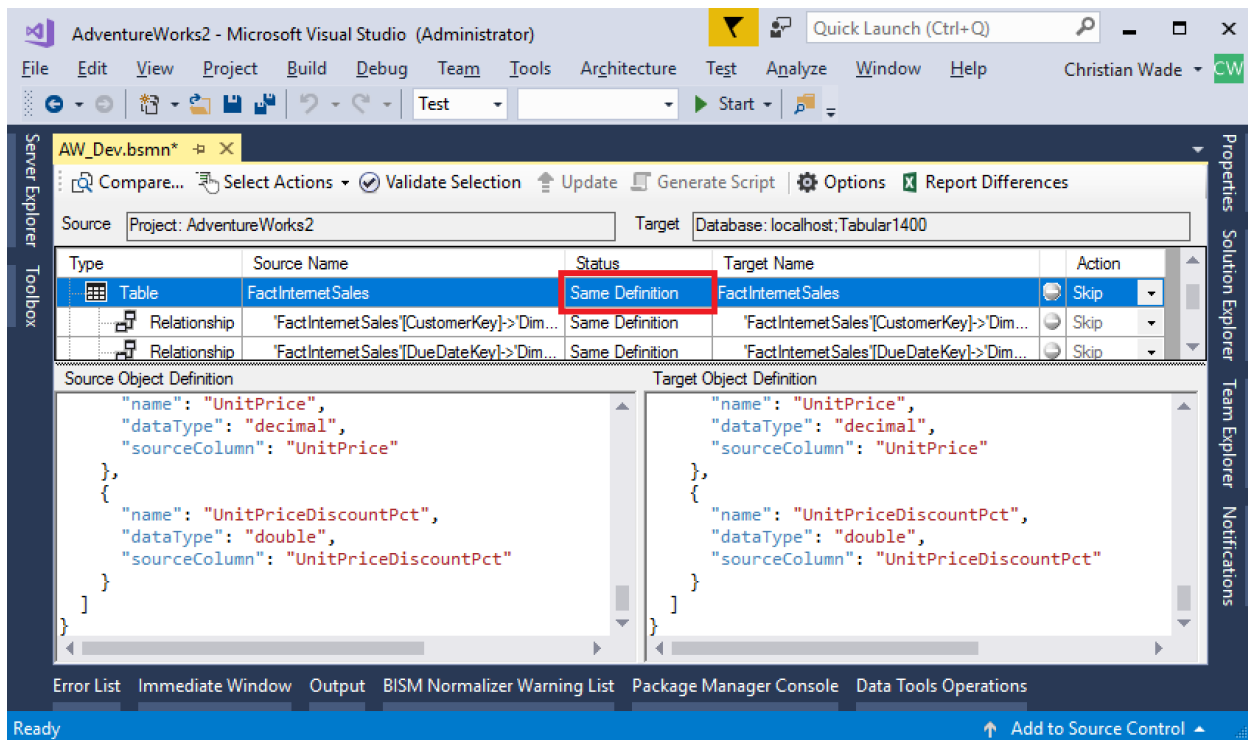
AdventureWorks2 - Microsoft Visual Studio (Administrator)

Quick Launch (Ctrl+Q)

File Edit View Project Build Debug Team Tools Architecture Test Analyze Window Help

Christian Wade CW

Test

Start

Server Explorer

Toolbox

AW_Dev.bsmn*

Compare... Select Actions Validate Selection Update Generate Script Options Report Differences

Source Project: AdventureWorks2

Target Database: localhost;Tabular1400

| Type | Source Name | Status | Target Name | | Action |
|---|---|---|---|---|---|
| Table | FactInternetSales | Same Definition | FactInternetSales | | Skip |
| Relationship | 'FactInternetSales'[CustomerKey]->'Dim... | Same Definition | 'FactInternetSales'[CustomerKey]->'Dim... | | Skip |
| Relationship | 'FactInternetSales'[DueDateKey]->'Dim... | Same Definition | 'FactInternetSales'[DueDateKey]->'Dim... | | Skip |

Source Object Definition

"name": "UnitPrice",
"dataType": "decimal",
"sourceColumn": "UnitPrice"
},
{
"name": "UnitPriceDiscountPct",
"dataType": "double",
"sourceColumn": "UnitPriceDiscountPct"
}
]
}

Target Object Definition

"name": "UnitPrice",
"dataType": "decimal",
"sourceColumn": "UnitPrice"
},
{
"name": "UnitPriceDiscountPct",
"dataType": "double",
"sourceColumn": "UnitPriceDiscountPct"
}
]
}

Properties Solution Explorer Team Explorer Notifications

Error List Immediate Window Output BISM Normalizer Warning List Package Manager Console Data Tools Operations

Ready

Add to Source Control